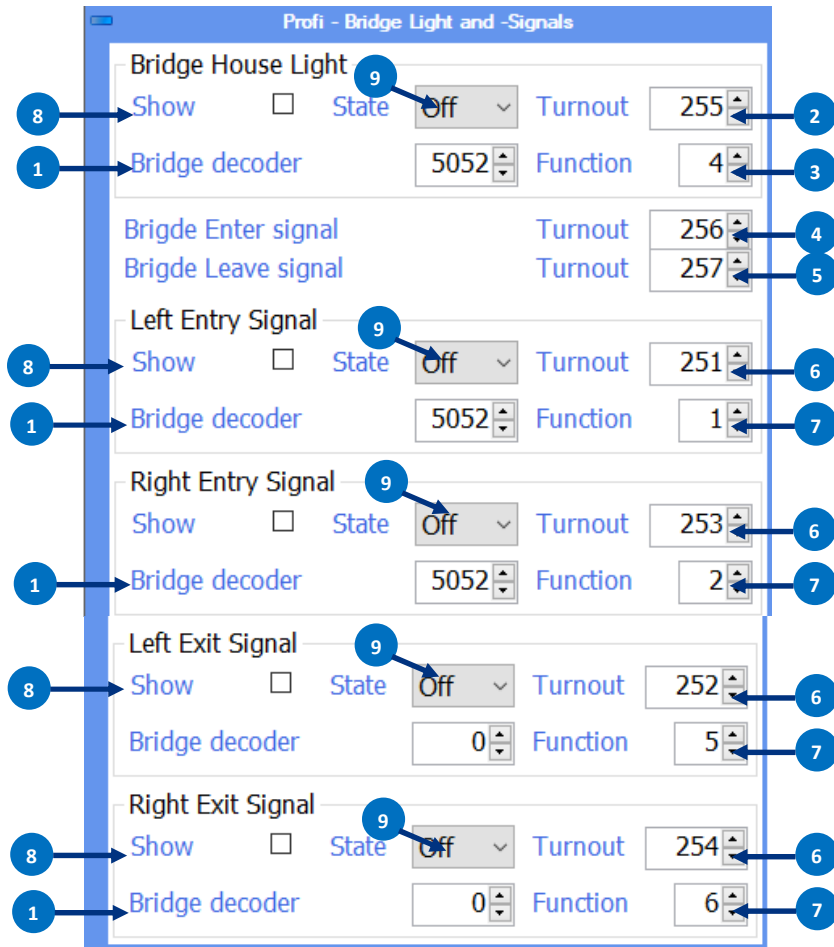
Profi - Bridge Light and -Signals

Bridge House Light
8 Show ☐ State 9 Off Turnout 255 2
1 Bridge decoder 5052 Function 4 3

Brigde Enter signal Turnout 256 4
Brigde Leave signal Turnout 257 5

Left Entry Signal
8 Show ☐ State 9 Off Turnout 251 6
1 Bridge decoder 5052 Function 1 7

Right Entry Signal
Show ☐ State 9 Off Turnout 253 6
1 Bridge decoder 5052 Function 2 7

Left Exit Signal
8 Show ☐ State 9 Off Turnout 252 6
Bridge decoder 0 Function 5 7

Right Exit Signal
8 Show ☐ State 9 Off Turnout 254 6
1 Bridge decoder 0 Function 6 7